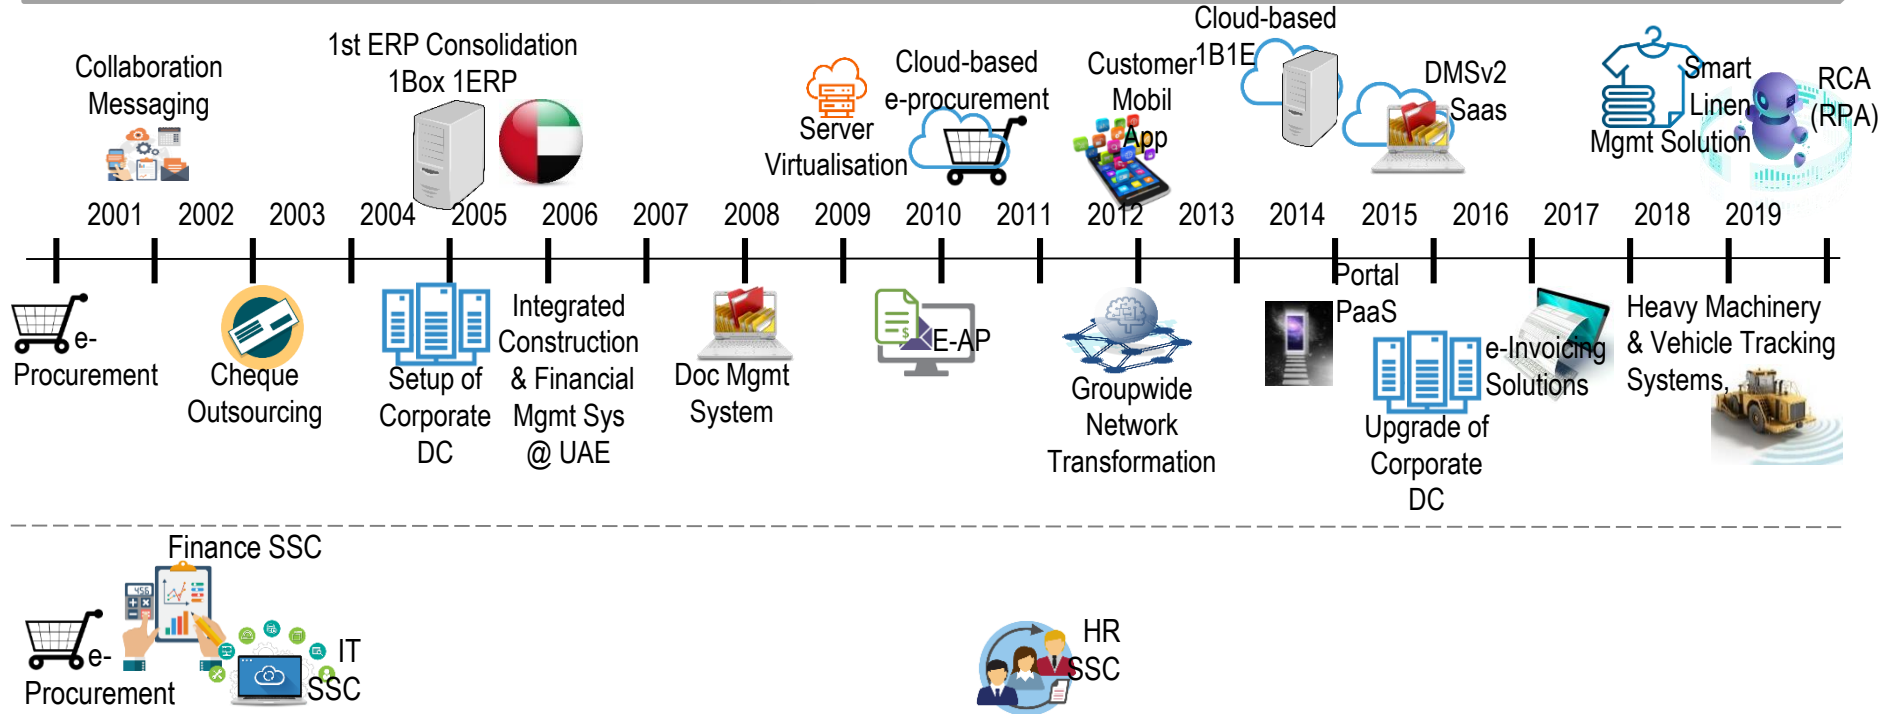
Collaboration Messaging

1st ERP Consolidation
1Box 1ERP

Server Virtualisation

Cloud-based e-procurement

Customer Mobil App

Cloud-based 1B1E

DMSv2 Saas

Smart Linen Mgmt Solution

RCA (RPA)

2001 2002 2003 2004 2005 2006 2007 2008 2009 2010 2011 2012 2013 2014 2015 2016 2017 2018 2019

e-Procurement

Cheque Outsourcing

Setup of Corporate DC

Integrated Construction & Financial Mgmt Sys @ UAE

Doc Mgmt System

E-AP

Groupwide Network Transformation

Portal PaaS

Upgrade of Corporate DC

e-Invoicing Solutions

Heavy Machinery & Vehicle Tracking Systems

Finance SSC

e-Procurement

IT SSC

HR SSC